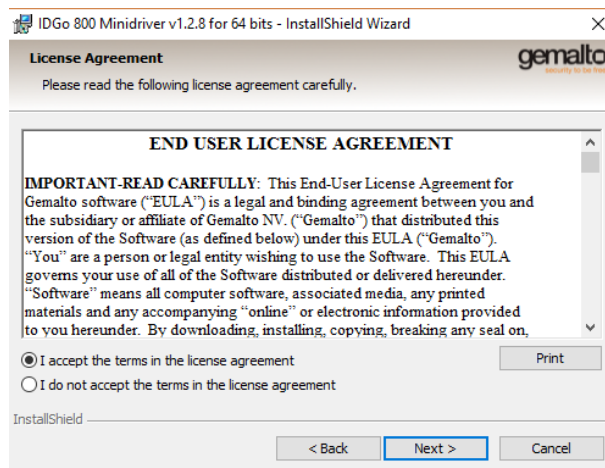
IDGo 800 Minidriver v1.2.8 for 64 bits - InstallShield Wizard

License Agreement

Please read the following license agreement carefully.

gemalto
security to be free

END USER LICENSE AGREEMENT

IMPORTANT-READ CAREFULLY: This End-User License Agreement for Gemalto software ("EULA") is a legal and binding agreement between you and the subsidiary or affiliate of Gemalto NV. ("Gemalto") that distributed this version of the Software (as defined below) under this EULA ("Gemalto"). "You" are a person or legal entity wishing to use the Software. This EULA governs your use of all of the Software distributed or delivered hereunder. "Software" means all computer software, associated media, any printed materials and any accompanying "online" or electronic information provided to you hereunder. By downloading, installing, copying, breaking any seal on,

I accept the terms in the license agreement

I do not accept the terms in the license agreement

Print

InstallShield

< Back

Next >

Cancel